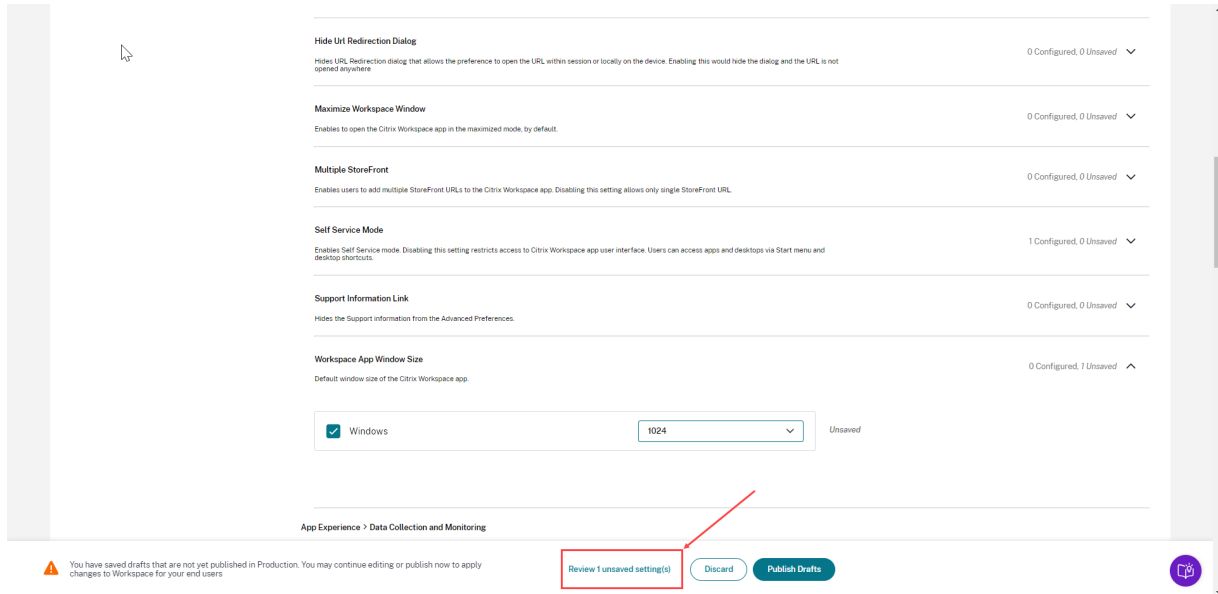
Hide Url Redirection Dialog

Hides URL Redirection dialog that allows the preference to open the URL within session or locally on the device. Enabling this would hide the dialog and the URL is not opened anywhere

0 Configured, 0 Unsaved

Maximize Workspace Window

Enables to open the Citrix Workspace app in the maximized mode, by default.

0 Configured, 0 Unsaved

Multiple StoreFront

Enables users to add multiple StoreFront URLs to the Citrix Workspace app. Disabling this setting allows only single StoreFront URL.

0 Configured, 0 Unsaved

Self Service Mode

Enables Self Service mode. Disabling this setting restricts access to Citrix Workspace app user interface. Users can access apps and desktops via Start menu and desktop shortcuts.

1 Configured, 0 Unsaved

Support Information Link

Hides the Support information from the Advanced Preferences.

0 Configured, 0 Unsaved

Workspace App Window Size

Default window size of the Citrix Workspace app.

0 Configured, 1 Unsaved

Windows

1024

Unsaved

App Experience > Data Collection and Monitoring

You have saved drafts that are not yet published in Production. You may continue editing or publish now to apply changes to Workspace for your end users

Review 1 unsaved setting(s)

Discard

Publish Drafts